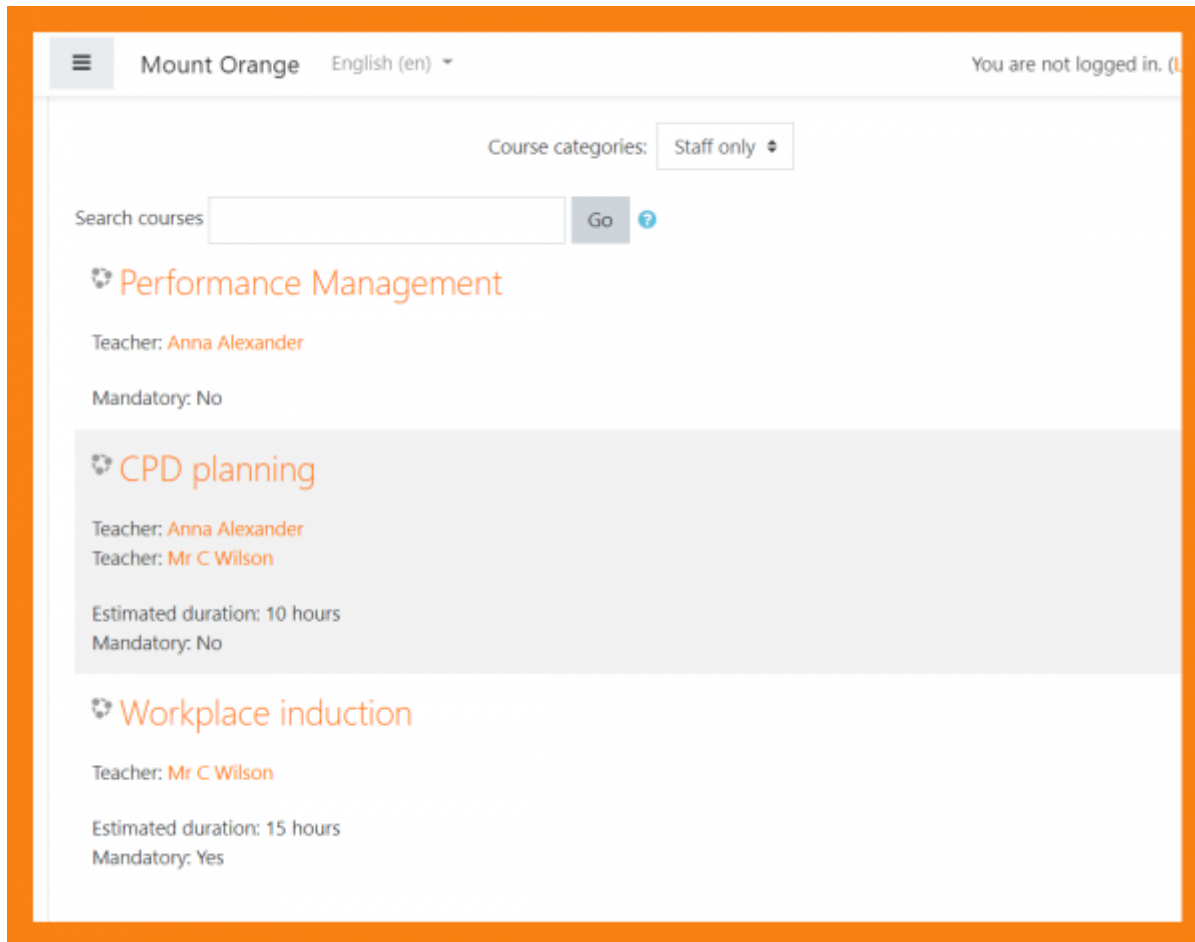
Mount Orange English (en)

You are not logged in. ([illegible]

Course categories: Staff only

Search courses Go

Performance Management

Teacher: Anna Alexander

Mandatory: No

CPD planning

Teacher: Anna Alexander
Teacher: Mr C Wilson

Estimated duration: 10 hours
Mandatory: No

Workplace induction

Teacher: Mr C Wilson

Estimated duration: 15 hours
Mandatory: Yes